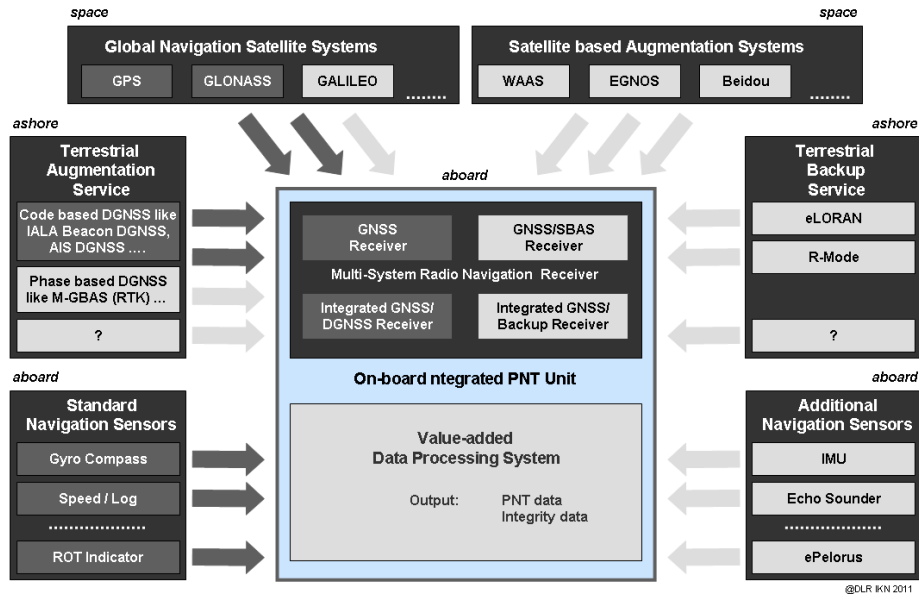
space

Global Navigation Satellite Systems

GPS

GLONASS

GALILEO

........

space

Satellite based Augmentation Systems

WAAS

EGNOS

Beidou

........

ashore

Terrestrial Augmentation Service

Code based DGNSS like IALA Beacon DGNSS, AIS DGNSS ....

Phase based DGNSS like M-GBAS (RTK) ...

?

aboard

GNSS Receiver

GNSS/SBAS Receiver

Multi-System Radio Navigation Receiver

Integrated GNSS/ DGNSS Receiver

Integrated GNSS/ Backup Receiver

On-board ntegrated PNT Unit

Value-added Data Processing System

Output: PNT data Integrity data

ashore

Terrestrial Backup Service

eLORAN

R-Mode

?

aboard

Standard Navigation Sensors

Gyro Compass

Speed / Log

..................

ROT Indicator

aboard

Additional Navigation Sensors

IMU

Echo Sounder

..................

ePelorus

@DLR IKN 2011